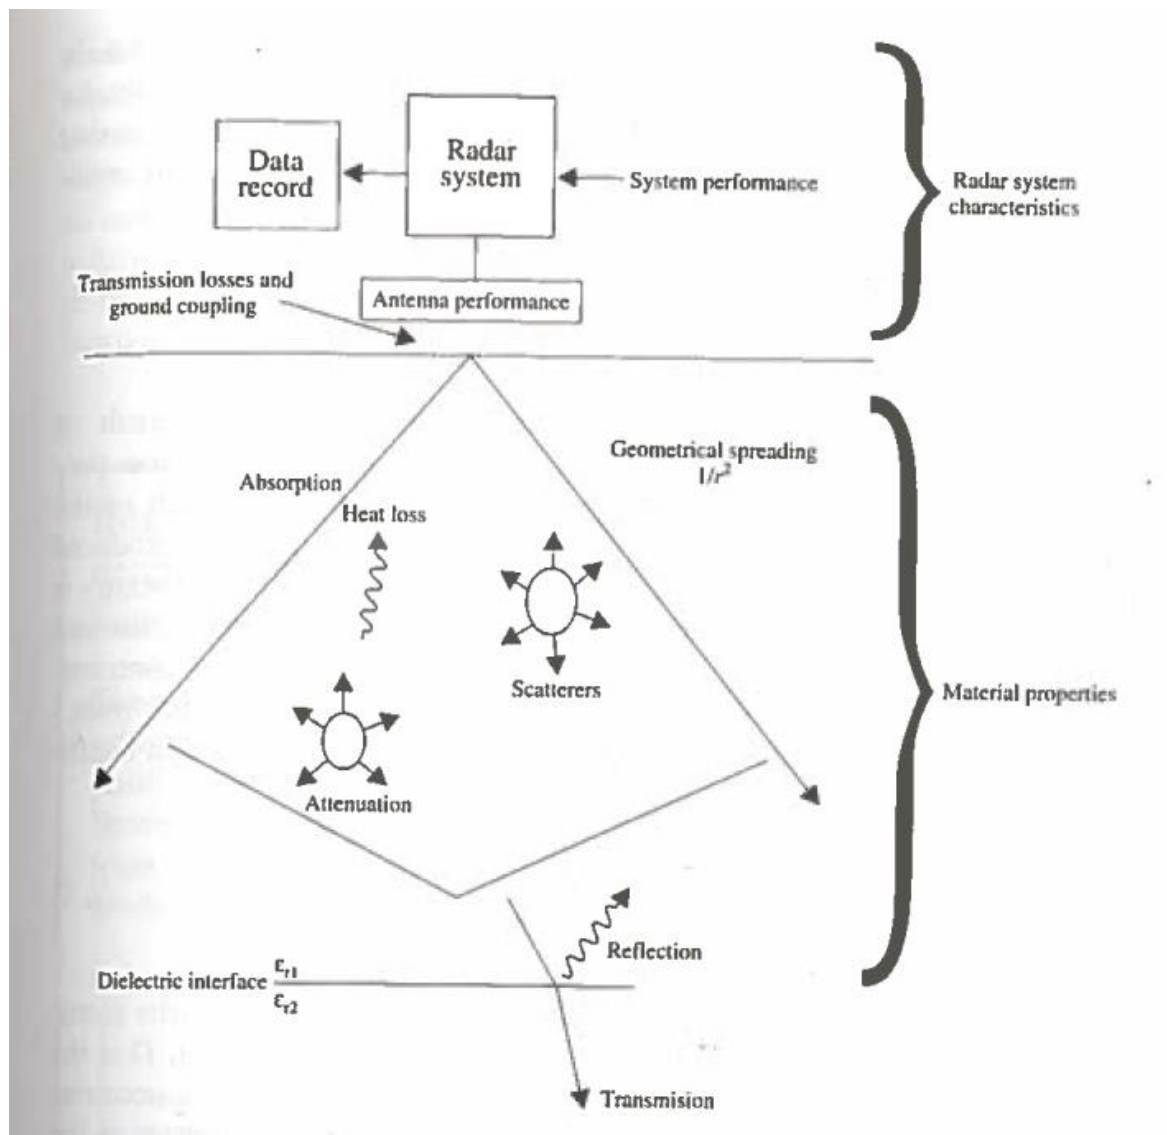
Data record

Radar system

System performance

Radar system characteristics

Transmission losses and ground coupling

Antenna performance

Geometrical spreading $1/r^2$

Absorption

Heat loss

Scatterers

Material properties

Attenuation

Reflection

Dielectric interface $\frac{\varepsilon_{r1}}{\varepsilon_{r2}}$

Transmision